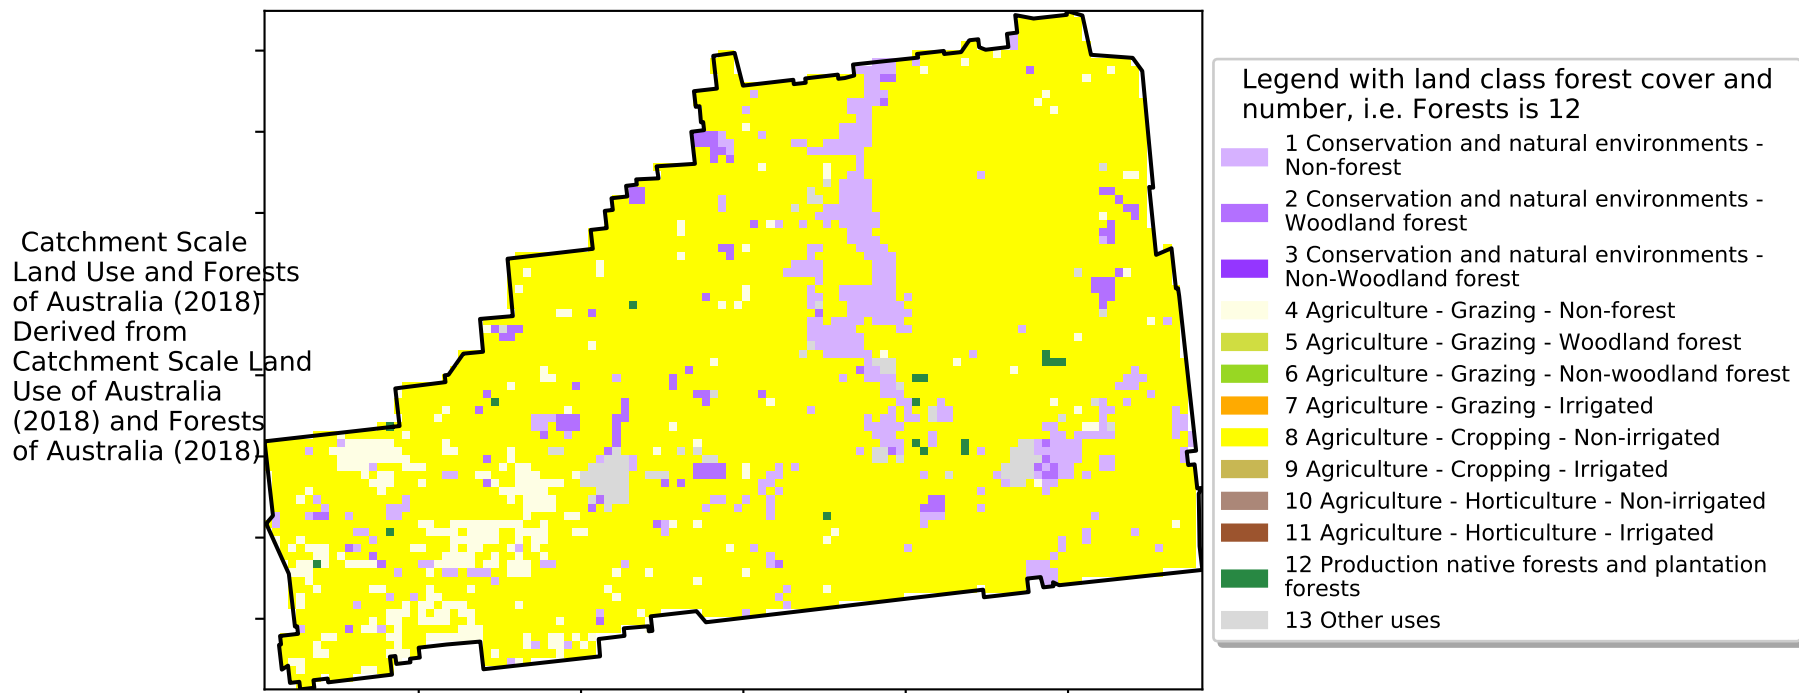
Catchment Scale Land Use and Forests of Australia (2018) Derived from Catchment Scale Land Use of Australia (2018) and Forests of Australia (2018)

Legend with land class forest cover and number, i.e. Forests is 12

1 Conservation and natural environments - Non-forest
2 Conservation and natural environments - Woodland forest
3 Conservation and natural environments - Non-Woodland forest
4 Agriculture - Grazing - Non-forest
5 Agriculture - Grazing - Woodland forest
6 Agriculture - Grazing - Non-woodland forest
7 Agriculture - Grazing - Irrigated
8 Agriculture - Cropping - Non-irrigated
9 Agriculture - Cropping - Irrigated
10 Agriculture - Horticulture - Non-irrigated
11 Agriculture - Horticulture - Irrigated
12 Production native forests and plantation forests
13 Other uses